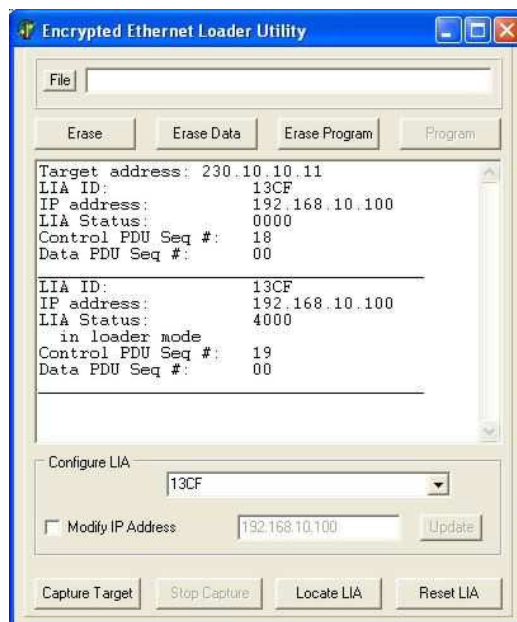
Encrypted Ethernet Loader Utility

File

Erase | Erase Data | Erase Program | Program

Target address: 230.10.10.11
LIA ID: 13CF
IP address: 192.168.10.100
LIA Status: 0000
Control PDU Seq #: 18
Data PDU Seq #: 00

LIA ID: 13CF
IP address: 192.168.10.100
LIA Status: 4000
in loader mode
Control PDU Seq #: 19
Data PDU Seq #: 00

Configure LIA
13CF

Modify IP Address | 192.168.10.100 | Update

Capture Target | Stop Capture | Locate LIA | Reset LIA